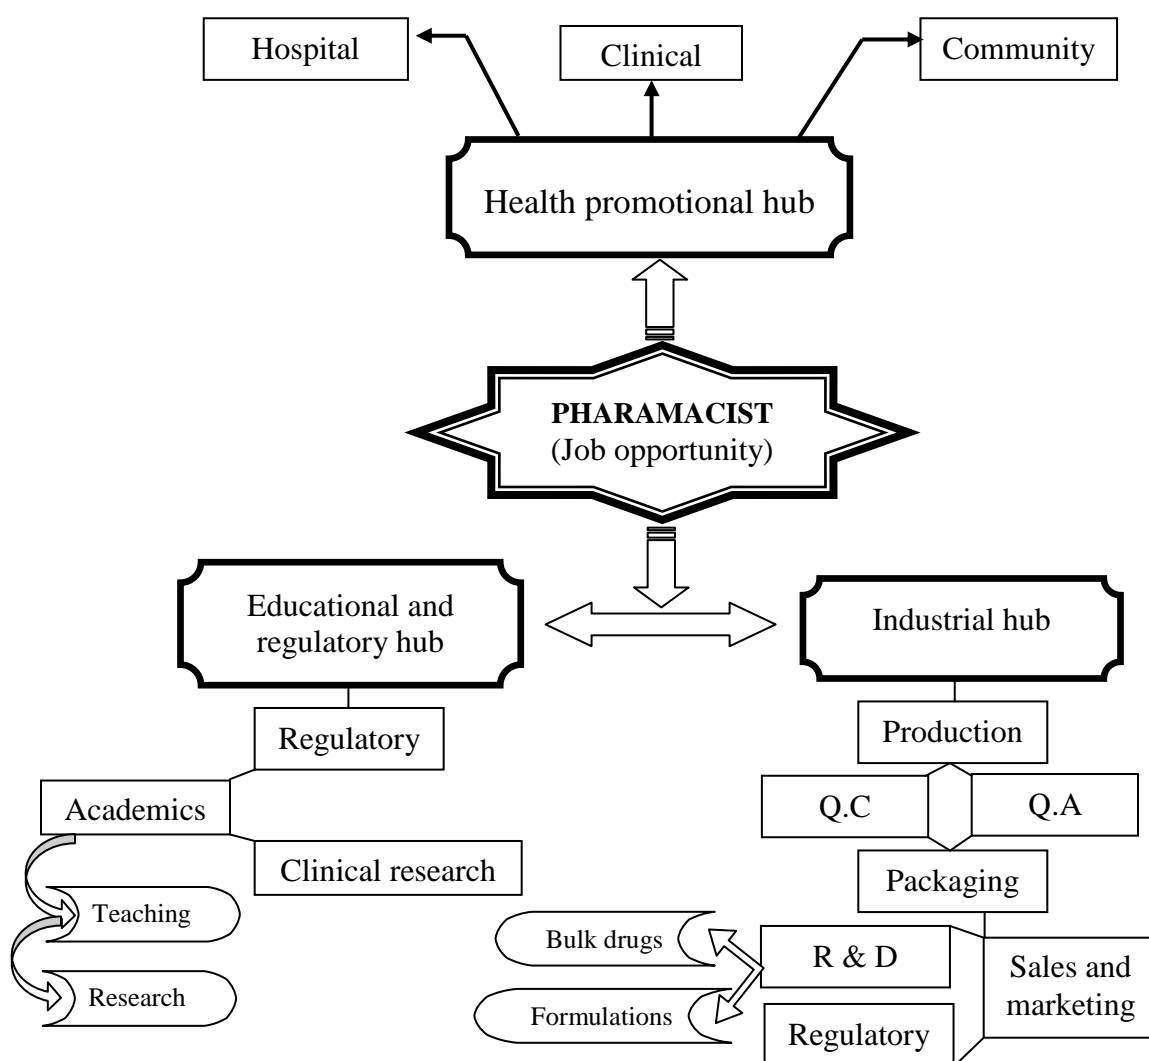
Hospital

Clinical

Community

Health promotional hub

**PHARAMACIST**
(Job opportunity)

Educational and regulatory hub

Industrial hub

Regulatory

Academics

Clinical research

Teaching

Research

Production

Q.C

Q.A

Packaging

Bulk drugs

Formulations

R & D

Regulatory

Sales and marketing